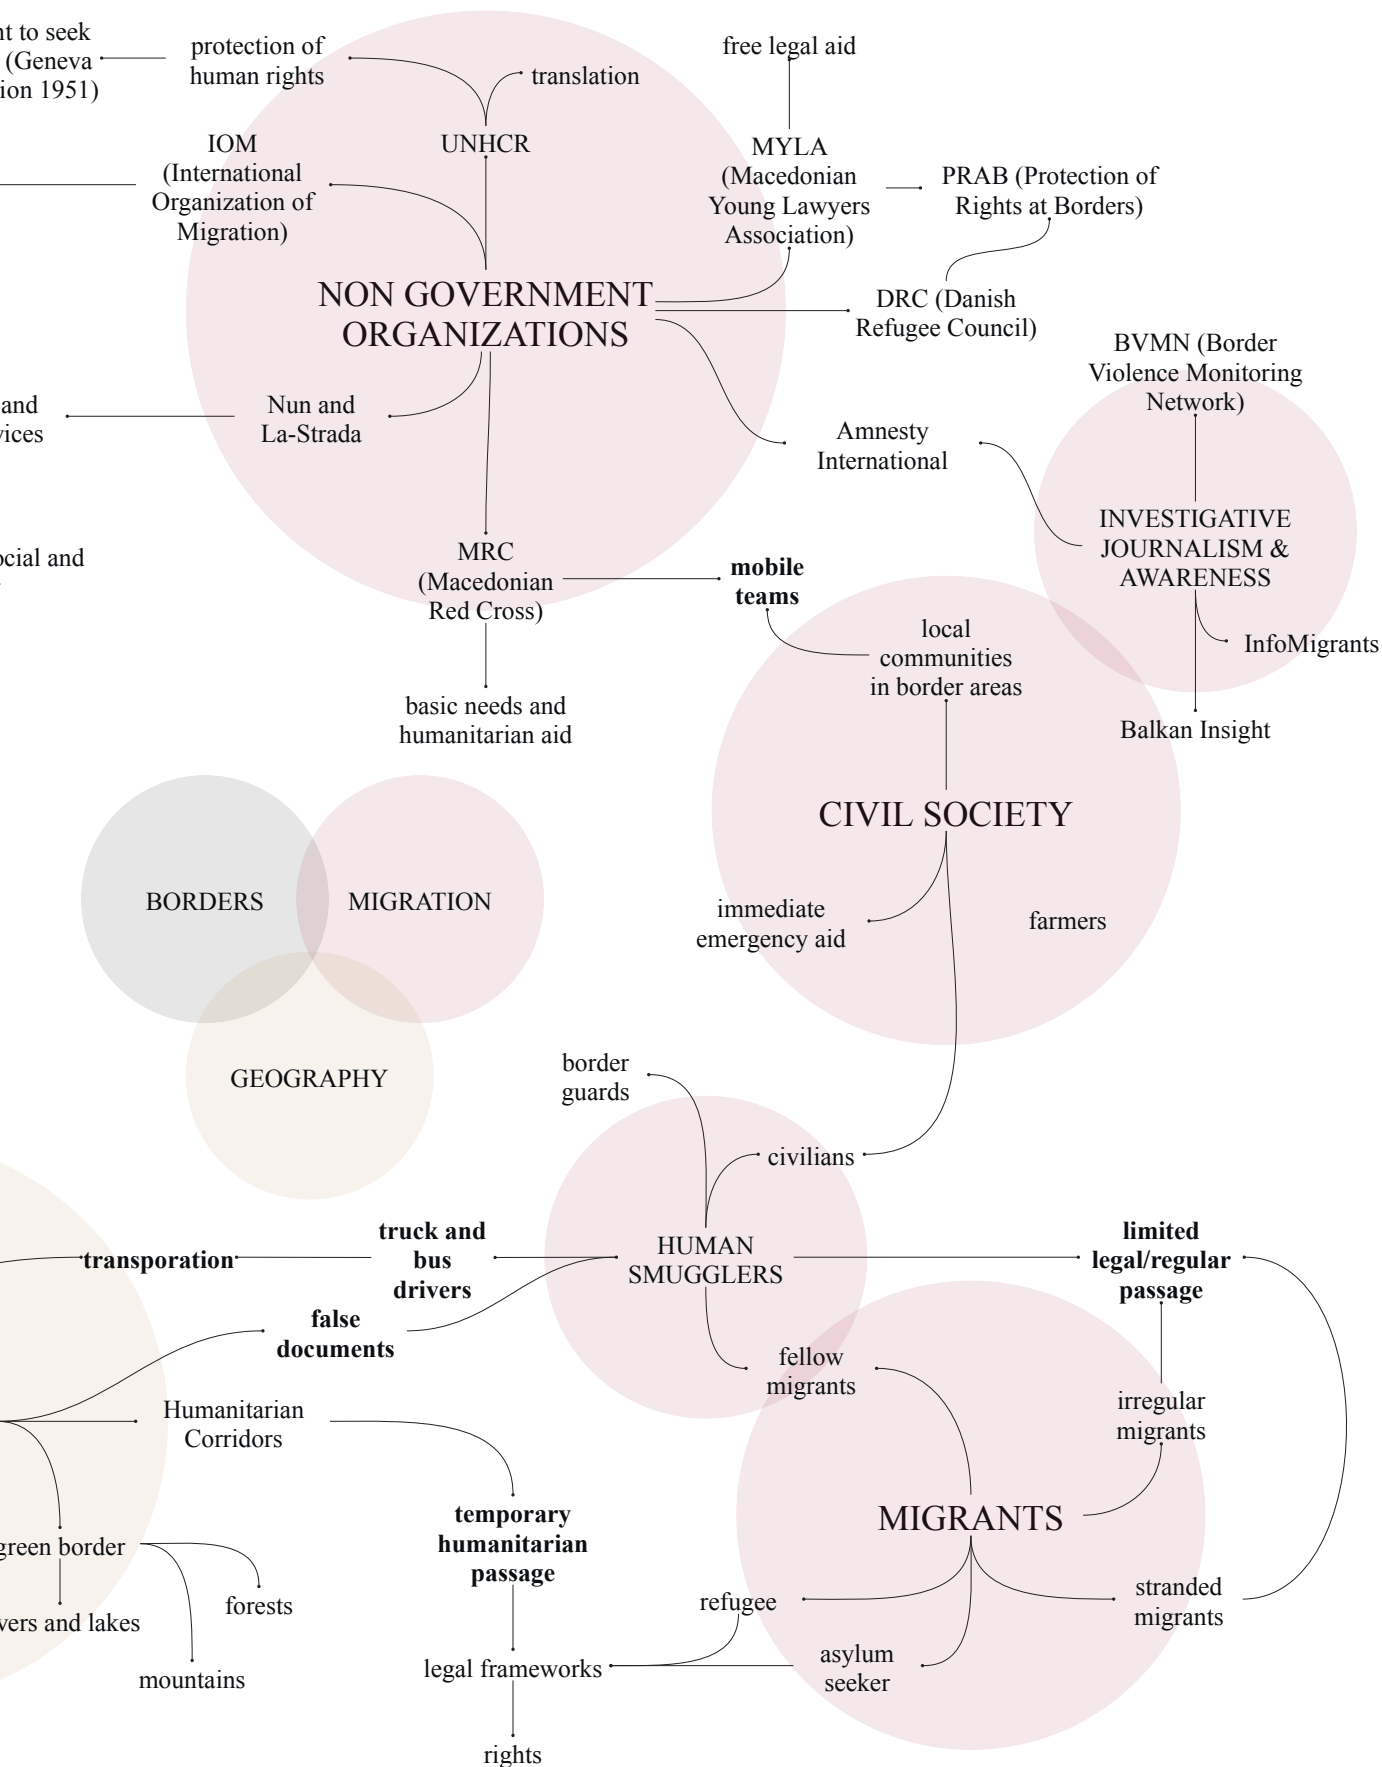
nt to seek
(Geneva
ion 1951)

protection of human rights

translation

UNHCR

free legal aid

MYLA (Macedonian Young Lawyers Association)

PRAB (Protection of Rights at Borders)

IOM (International Organization of Migration)

NON GOVERNMENT ORGANIZATIONS

DRC (Danish Refugee Council)

BVMN (Border Violence Monitoring Network)

and
vices

Nun and La-Strada

Amnesty International

INVESTIGATIVE JOURNALISM & AWARENESS

InfoMigrants

Balkan Insight

ocial and

MRC (Macedonian Red Cross)

**mobile teams**

basic needs and humanitarian aid

local communities in border areas

CIVIL SOCIETY

immediate emergency aid

farmers

BORDERS

MIGRATION

GEOGRAPHY

border guards

civilians

**transporation**

**truck and bus drivers**

HUMAN SMUGGLERS

**limited legal/regular passage**

**false documents**

fellow migrants

irregular migrants

Humanitarian Corridors

**temporary humanitarian passage**

MIGRANTS

green border

forests

vers and lakes

mountains

refugee

stranded migrants

legal frameworks

asylum seeker

rights